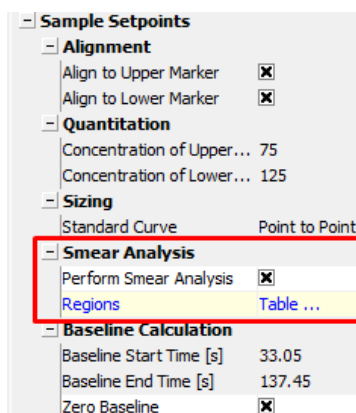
- Sample Setpoints
- Alignment
Align to Upper Marker ☒
Align to Lower Marker ☒
- Quantitation
Concentration of Upper... 75
Concentration of Lower... 125
- Sizing
Standard Curve Point to Point
- Smear Analysis
Perform Smear Analysis ☒
Regions Table ...
- Baseline Calculation
Baseline Start Time [s] 33.05
Baseline End Time [s] 137.45
Zero Baseline ☒